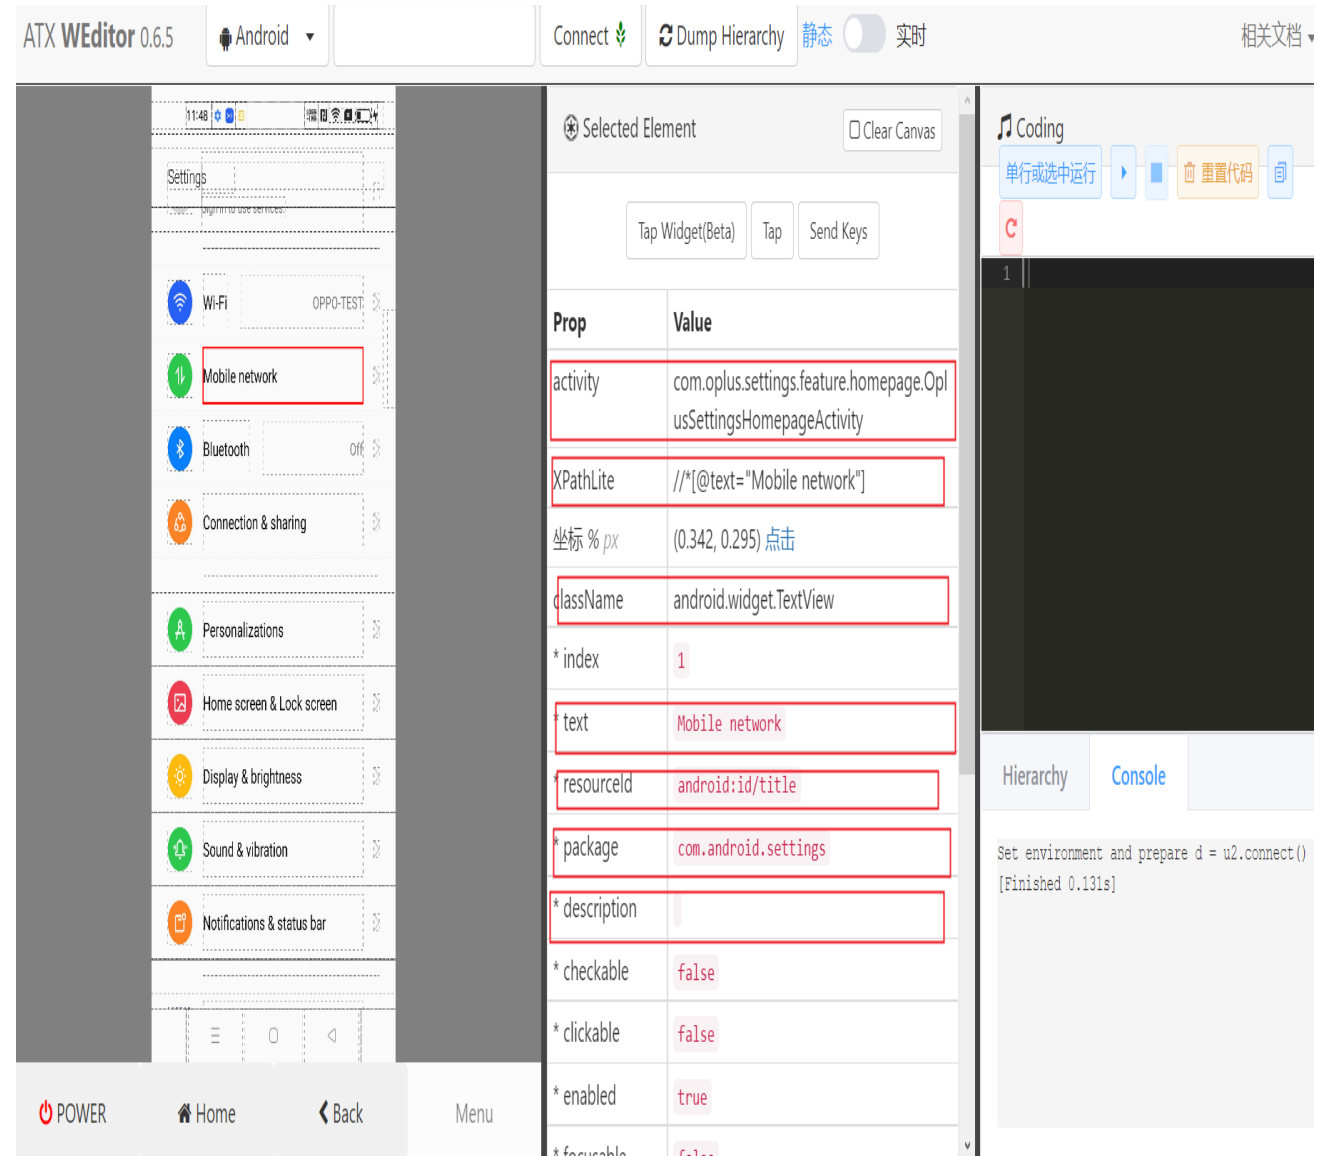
ATX WEditor 0.6.5 Android Connect Dump Hierarchy 静态 实时 相关文档

11:48

Settings
Sign in to use services

Wi-Fi OPPO-TEST
Mobile network
Bluetooth Off
Connection & sharing
Personalizations
Home screen & Lock screen
Display & brightness
Sound & vibration
Notifications & status bar

POWER Home Back Menu

Selected Element Clear Canvas

Tap Widget(Beta) Tap Send Keys

| Prop | Value |
|---|---|
| activity | com.oplus.settings.feature.homepage.OplusSettingsHomepageActivity |
| XPathLite | //*[@text="Mobile network"] |
| 坐标 % px | (0.342, 0.295) 点击 |
| className | android.widget.TextView |
| * index | 1 |
| * text | Mobile network |
| * resourceId | android:id/title |
| * package | com.android.settings |
| * description | |
| * checkable | false |
| * clickable | false |
| * enabled | true |
| * focusable | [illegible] |

Coding
单行或选中运行 重置代码
1

Hierarchy Console

Set environment and prepare d = u2.connect()
[Finished 0.131s]